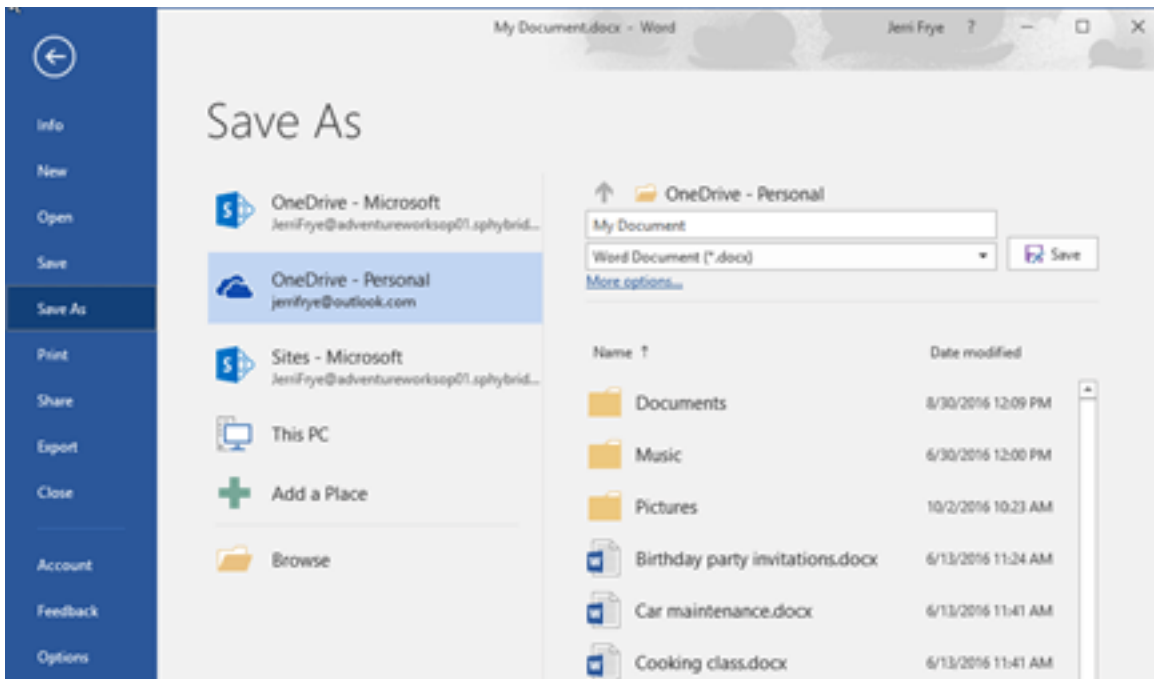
My Document.docx - Word

Jerri Frye ?

Info
New
Open
Save
Save As
Print
Share
Export
Close
Account
Feedback
Options

Save As

OneDrive - Microsoft
JerriFrye@adventureworksop01.sphybrid...

OneDrive - Personal
jerrifrye@outlook.com

Sites - Microsoft
JerriFrye@adventureworksop01.sphybrid...

This PC

Add a Place

Browse

OneDrive - Personal

My Document

Word Document (*.docx)

Save

More options...

| Name ↑ | Date modified |
|---|---|
| Documents | 8/30/2016 12:09 PM |
| Music | 6/30/2016 12:00 PM |
| Pictures | 10/2/2016 10:23 AM |
| Birthday party invitations.docx | 6/13/2016 11:24 AM |
| Car maintenance.docx | 6/13/2016 11:41 AM |
| Cooking class.docx | 6/13/2016 11:41 AM |